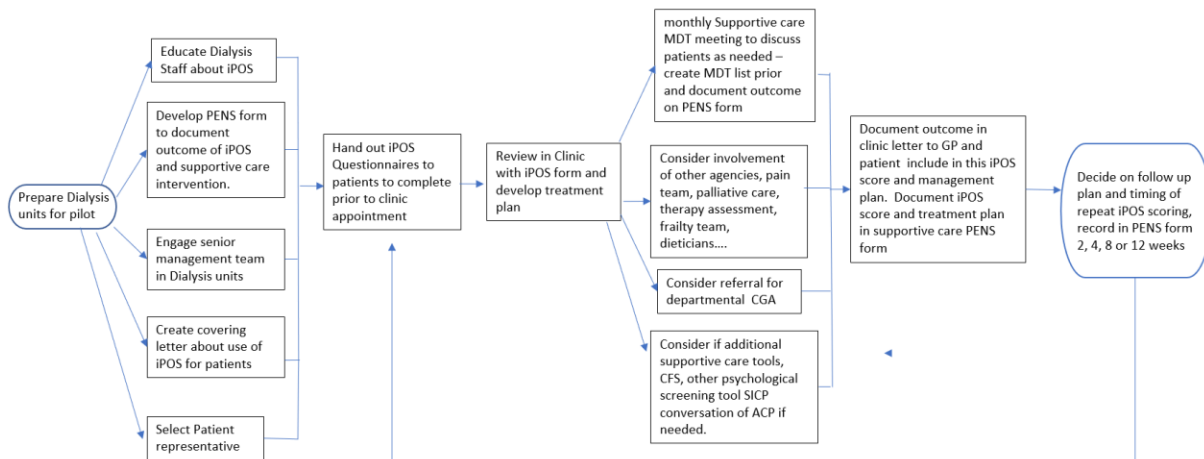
Prepare Dialysis units for pilot

Educate Dialysis Staff about iPOS

Develop PENS form to document outcome of iPOS and supportive care intervention.

Engage senior management team in Dialysis units

Create covering letter about use of iPOS for patients

Select Patient representative

Hand out iPOS Questionnaires to patients to complete prior to clinic appointment

Review in Clinic with iPOS form and develop treatment plan

monthly Supportive care MDT meeting to discuss patients as needed – create MDT list prior and document outcome on PENS form

Consider involvement of other agencies, pain team, palliative care, therapy assessment, frailty team, dieticians….

Consider referral for departmental CGA

Consider if additional supportive care tools, CFS, other psychological screening tool SICP conversation of ACP if needed.

Document outcome in clinic letter to GP and patient include in this iPOS score and management plan. Document iPOS score and treatment plan in supportive care PENS form

Decide on follow up plan and timing of repeat iPOS scoring, record in PENS form 2, 4, 8 or 12 weeks